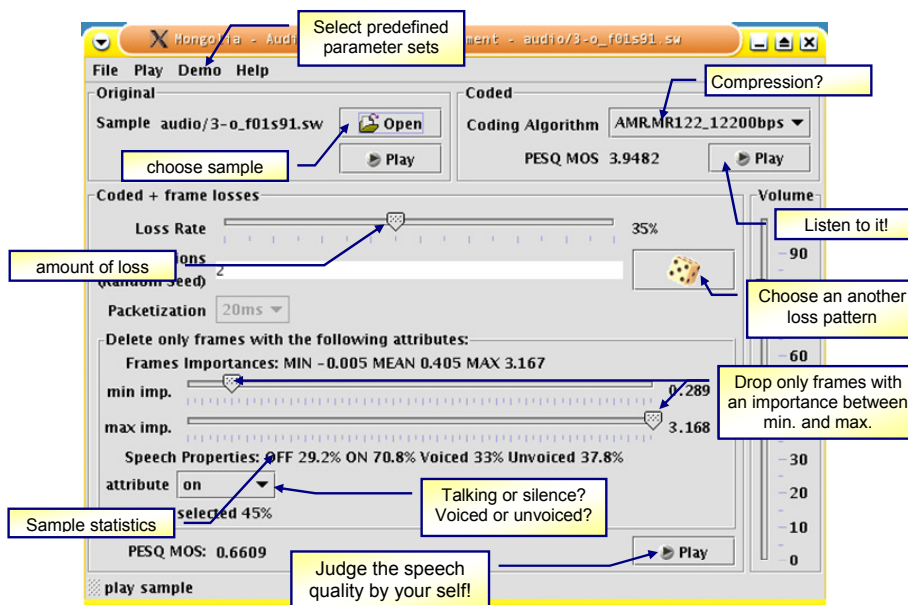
Select predefined parameter sets

Mongolia - Audi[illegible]ment - audio/3-o_f01s91.sw

File Play Demo Help

Original

Sample audio/3-o_f01s91.sw

Open

choose sample

Play

Coded

Compression?

Coding Algorithm AMR.MR122_12200bps

PESQ MOS 3.9482

Play

Listen to it!

Coded + frame losses

Volume

Loss Rate

35%

amount of loss

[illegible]ions (Random Seed) 2

90

Choose an another loss pattern

Packetization 20ms

Delete only frames with the following attributes:

Frames Importances: MIN -0.005 MEAN 0.405 MAX 3.167

60

min imp.

0.289

Drop only frames with an importance between min. and max.

max imp.

3.168

Speech Properties: OFF 29.2% ON 70.8% Voiced 33% Unvoiced 37.8%

30

attribute on

Talking or silence? Voiced or unvoiced?

20

Sample statistics

selected 45%

10

PESQ MOS: 0.6609

Judge the speech quality by your self!

Play

0

play sample